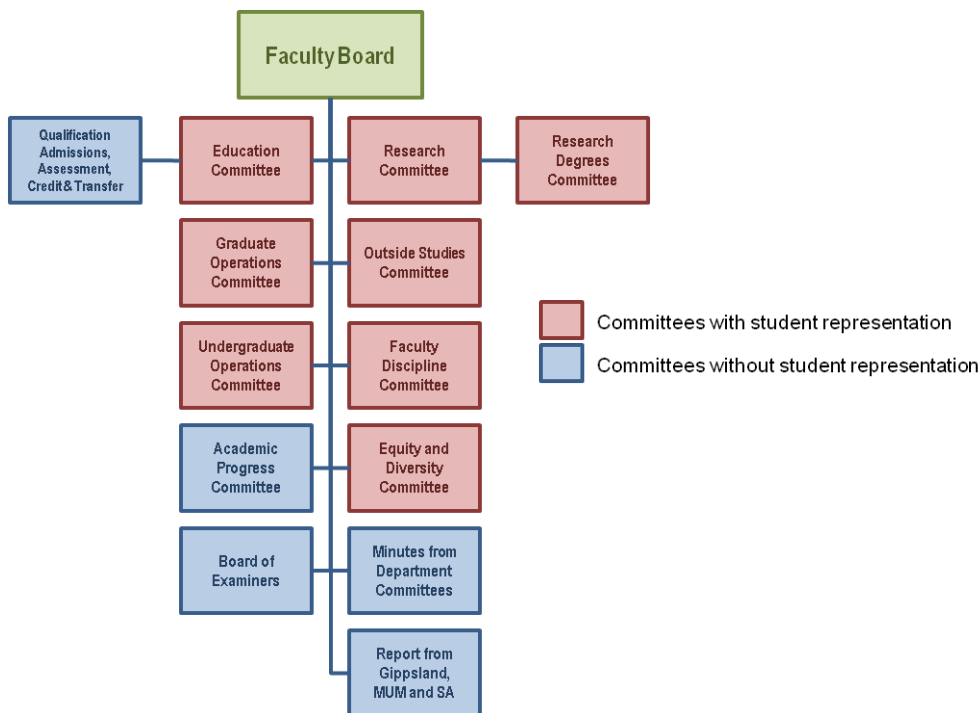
Faculty Board

Qualification Admissions, Assessment, Credit & Transfer

Education Committee

Research Committee

Research Degrees Committee

Graduate Operations Committee

Outside Studies Committee

Undergraduate Operations Committee

Faculty Discipline Committee

Academic Progress Committee

Equity and Diversity Committee

Board of Examiners

Minutes from Department Committees

Report from Gippsland, MUM and SA

Committees with student representation

Committees without student representation